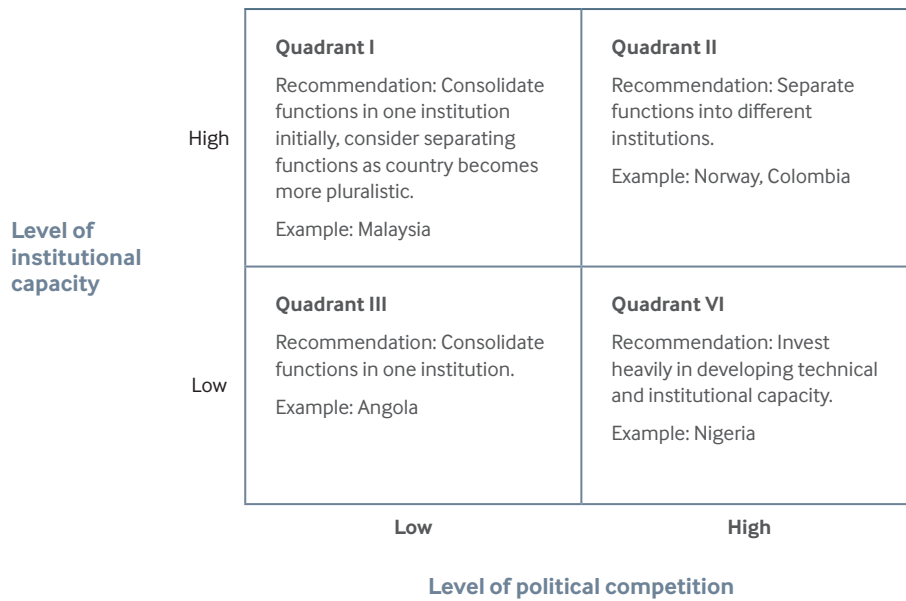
Level of institutional capacity

High

Low

| Quadrant I<br>Recommendation: Consolidate functions in one institution initially, consider separating functions as country becomes more pluralistic.<br>Example: Malaysia | Quadrant II<br>Recommendation: Separate functions into different institutions.<br>Example: Norway, Colombia |
|---|---|
| Quadrant III<br>Recommendation: Consolidate functions in one institution.<br>Example: Angola | Quadrant VI<br>Recommendation: Invest heavily in developing technical and institutional capacity.<br>Example: Nigeria |

Low

High

Level of political competition